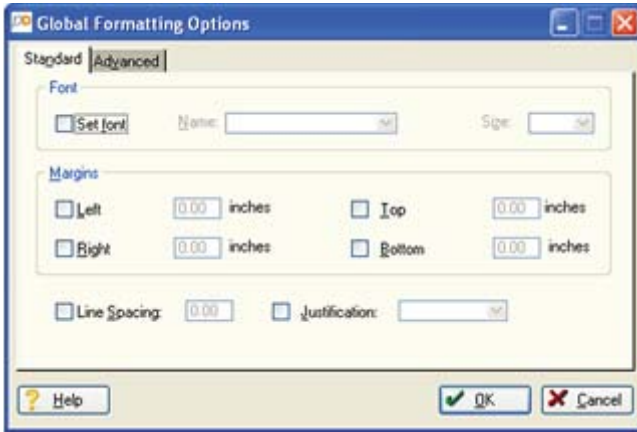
Global Formatting Options

Standard | Advanced

Font

Set font Name: Size:

Margins

Left 0.00 inches Top 0.00 inches

Right 0.00 inches Bottom 0.00 inches

Line Spacing: 0.00 Justification:

Help OK Cancel